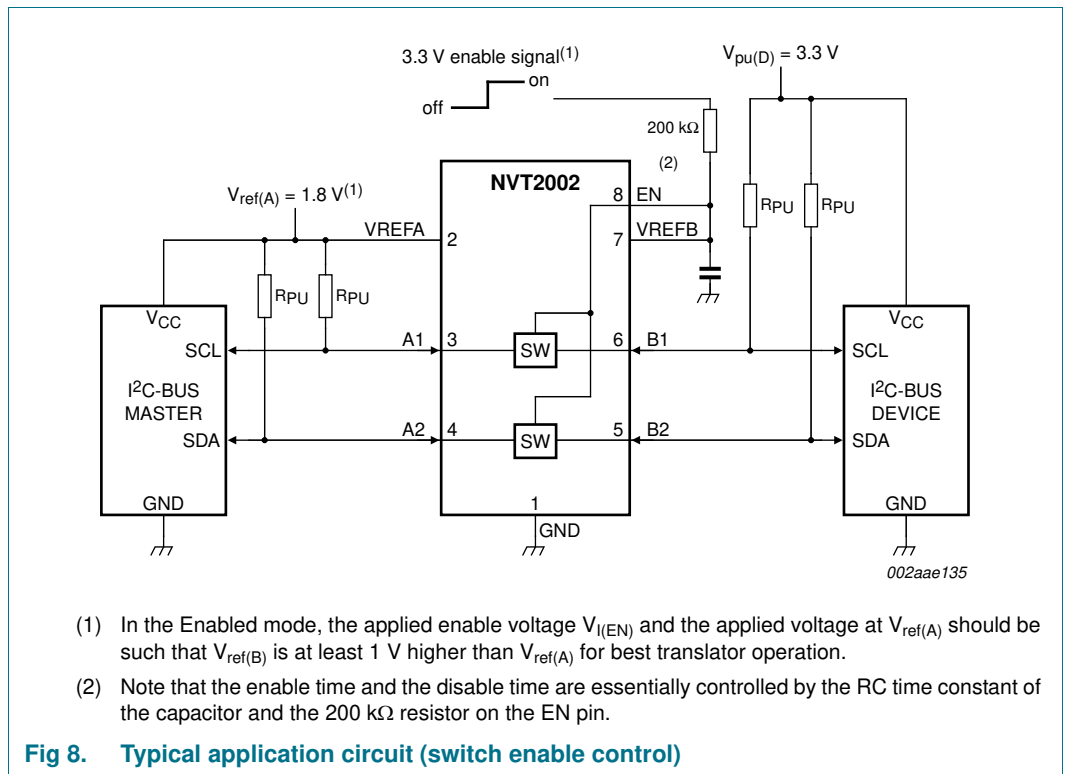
3.3 V enable signal$^{(1)}$

on

off

$V_{pu(D)}$ = 3.3 V

200 kΩ

(2)

$V_{ref(A)}$ = 1.8 V$^{(1)}$

NVT2002

8 EN

VREFA 2

7 VREFB

$R_{PU}$

$R_{PU}$

$R_{PU}$

$R_{PU}$

$V_{CC}$

SCL

$I^2$C-BUS MASTER

SDA

GND

A1 3

SW

6 B1

A2 4

SW

5 B2

1

GND

$V_{CC}$

SCL

$I^2$C-BUS DEVICE

SDA

GND

002aae135

(1) In the Enabled mode, the applied enable voltage $V_{I(EN)}$ and the applied voltage at $V_{ref(A)}$ should be such that $V_{ref(B)}$ is at least 1 V higher than $V_{ref(A)}$ for best translator operation.

(2) Note that the enable time and the disable time are essentially controlled by the RC time constant of the capacitor and the 200 kΩ resistor on the EN pin.

Fig 8. Typical application circuit (switch enable control)